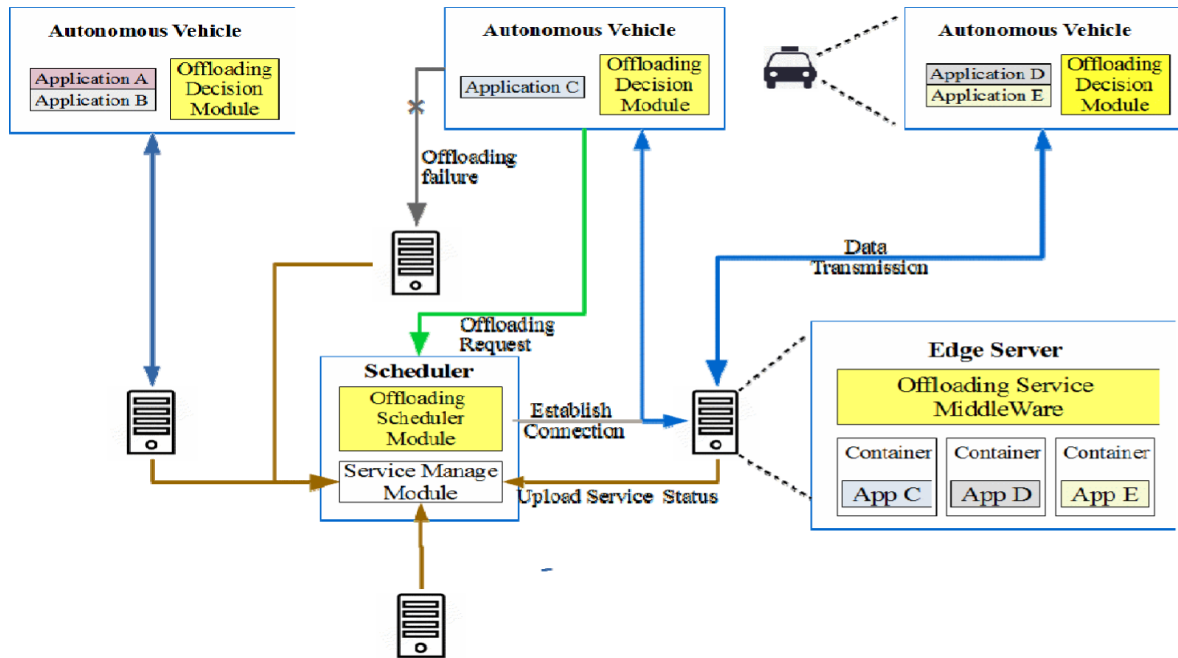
Autonomous Vehicle

Application A
Application B

Offloading Decision Module

Autonomous Vehicle

Application C

Offloading Decision Module

Autonomous Vehicle

Application D
Application E

Offloading Decision Module

Offloading failure

Data Transmission

Offloading Request

Scheduler

Offloading Scheduler Module

Service Manage Module

Establish Connection

Upload Service Status

Edge Server

Offloading Service MiddleWare

Container
App C

Container
App D

Container
App E